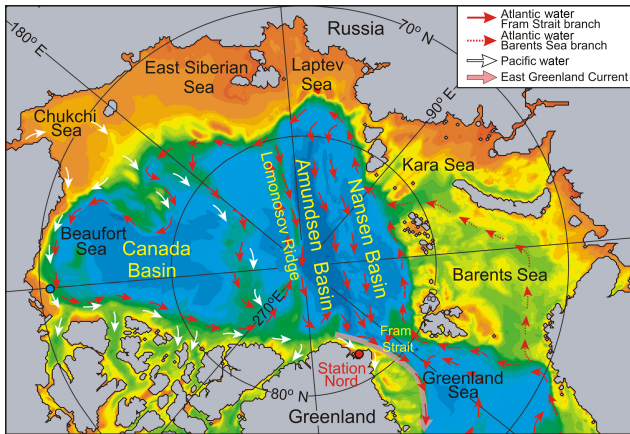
Russia
70° N
180° E
East Siberian Sea
Laptev Sea
Atlantic water Fram Strait branch
Atlantic water Barents Sea branch
Pacific water
East Greenland Current
90° E
Chukchi Sea
Kara Sea
Lomonosov Ridge
Amundsen Basin
Nansen Basin
Beaufort Sea
Canada Basin
Barents Sea
270° E
Fram Strait
Station Nord
80° N
Greenland Sea
Greenland